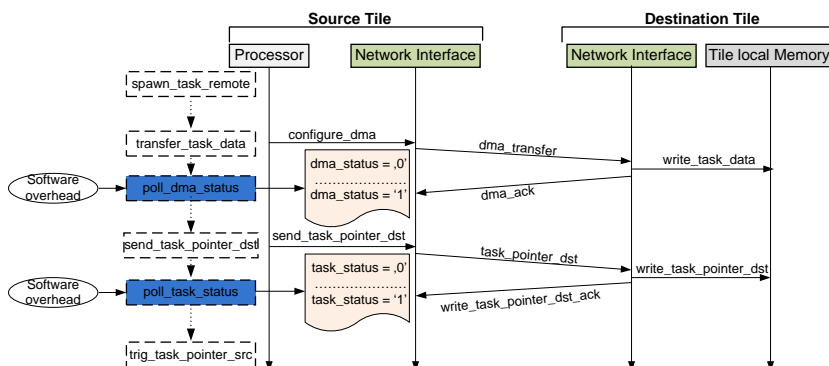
Source Tile

Destination Tile

Processor

Network Interface

Network Interface

Tile local Memory

spawn_task_remote

transfer_task_data

configure_dma

dma_transfer

write_task_data

Software overhead

poll_dma_status

dma_status = ‚0'

dma_status = '1'

dma_ack

send_task_pointer_dst

send_task_pointer_dst

task_pointer_dst

write_task_pointer_dst

Software overhead

poll_task_status

task_status = ‚0'

task_status = '1'

write_task_pointer_dst_ack

trig_task_pointer_src